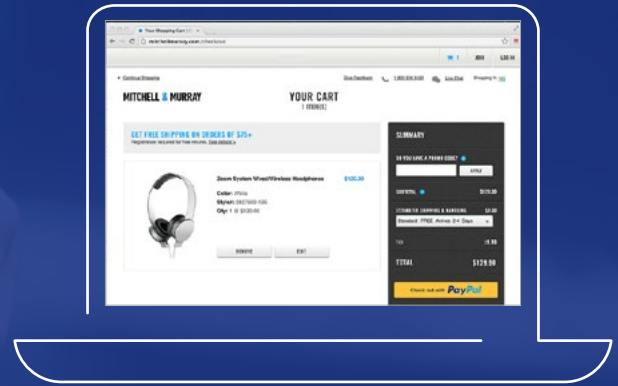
Your Shopping Cart

mitchellandmurray.com/checkout

1 JOIN LOG IN

< Continue Shopping

Give Feedback 1.800.555.5555 Live Chat Shipping to

MITCHELL & MURRAY

YOUR CART
1 ITEM(S)

GET FREE SHIPPING ON ORDERS OF $75+
Registration required for free returns. See details »

Zoom System Wired/Wireless Headphones $120.00

Color: White
Style#: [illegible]
Qty: 1 @ $120.00

REMOVE EDIT

SUMMARY

DO YOU HAVE A PROMO CODE?

APPLY

SUBTOTAL $120.00

STANDARD SHIPPING & HANDLING $0.00

Standard : FREE Arrives 3-4 Days

TAX $9.90

TOTAL $129.90

Check out with PayPal